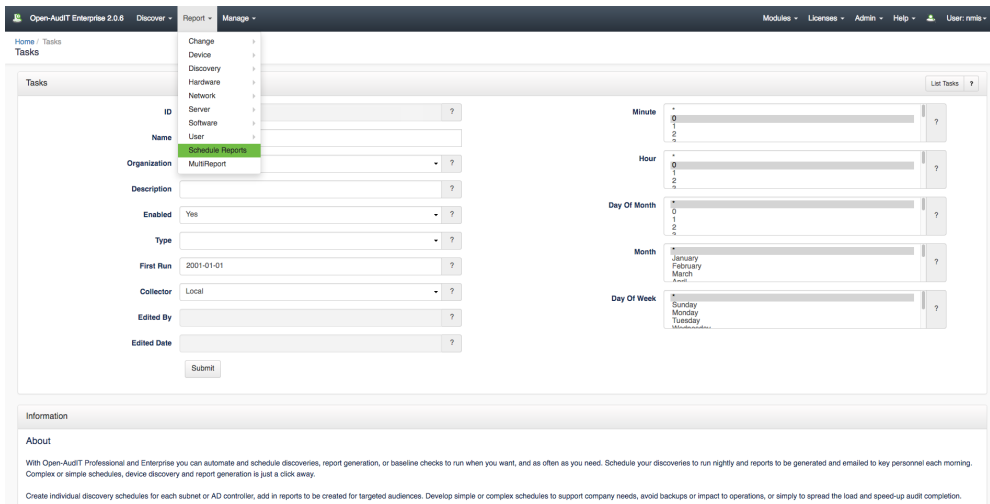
Open-AudIT Enterprise 2.0.6 Discover Report Manage

Modules Licenses Admin Help User: nmis

Home / Tasks
Tasks

Change
Device
Discovery
Hardware
Network
Server
Software
User
Schedule Reports
MultiReport

Tasks

List Tasks ?

ID ?

Name

Organization ?

Description ?

Enabled Yes ?

Type ?

First Run 2001-01-01 ?

Collector Local ?

Edited By ?

Edited Date ?

Submit

Minute
*
0
1
2
?

Hour
*
0
1
2
?

Day Of Month
*
0
1
2
?

Month
*
January
February
March
?

Day Of Week
*
Sunday
Monday
Tuesday
?

Information

About

With Open-AudIT Professional and Enterprise you can automate and schedule discoveries, report generation, or baseline checks to run when you want, and as often as you need. Schedule your discoveries to run nightly and reports to be generated and emailed to key personnel each morning. Complex or simple schedules, device discovery and report generation is just a click away.

Create individual discovery schedules for each subnet or AD controller, add in reports to be created for targeted audiences. Develop simple or complex schedules to support company needs, avoid backups or impact to operations, or simply to spread the load and speed-up audit completion.